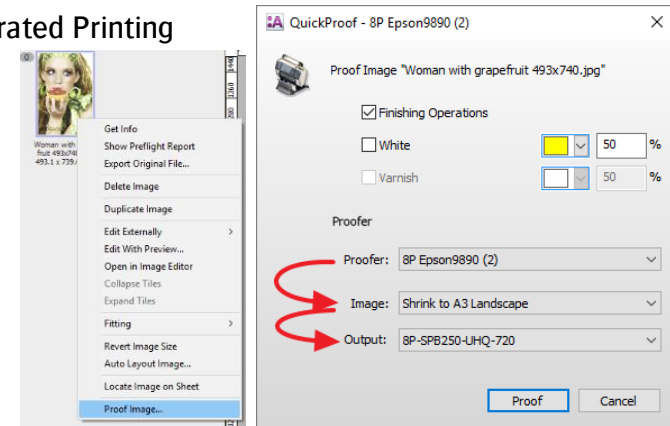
rated Printing

Woman with fruit 493x74 493.1 x 739.

Get Info
Show Preflight Report
Export Original File...
Delete Image
Duplicate Image
Edit Externally
Edit With Preview...
Open in Image Editor
Collapse Tiles
Expand Tiles
Fitting
Revert Image Size
Auto Layout Image...
Locate Image on Sheet
Proof Image...

QuickProof - 8P Epson9890 (2)

Proof Image "Woman with grapefruit 493x740.jpg"

Finishing Operations
White 50 %
Varnish 50 %

Proofer
Proofer: 8P Epson9890 (2)
Image: Shrink to A3 Landscape
Output: 8P-SPB250-UHQ-720

Proof
Cancel